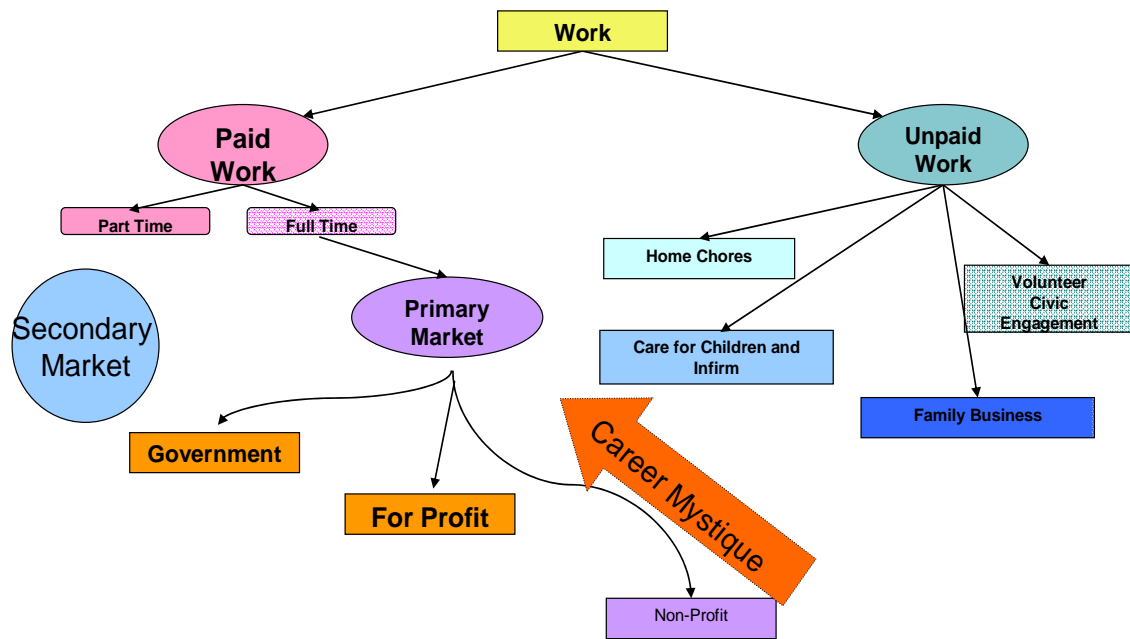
Work

Paid Work

Unpaid Work

Part Time

Full Time

Home Chores

Volunteer Civic Engagement

Secondary Market

Primary Market

Care for Children and Infirm

Family Business

Government

Career Mystique

For Profit

Non-Profit